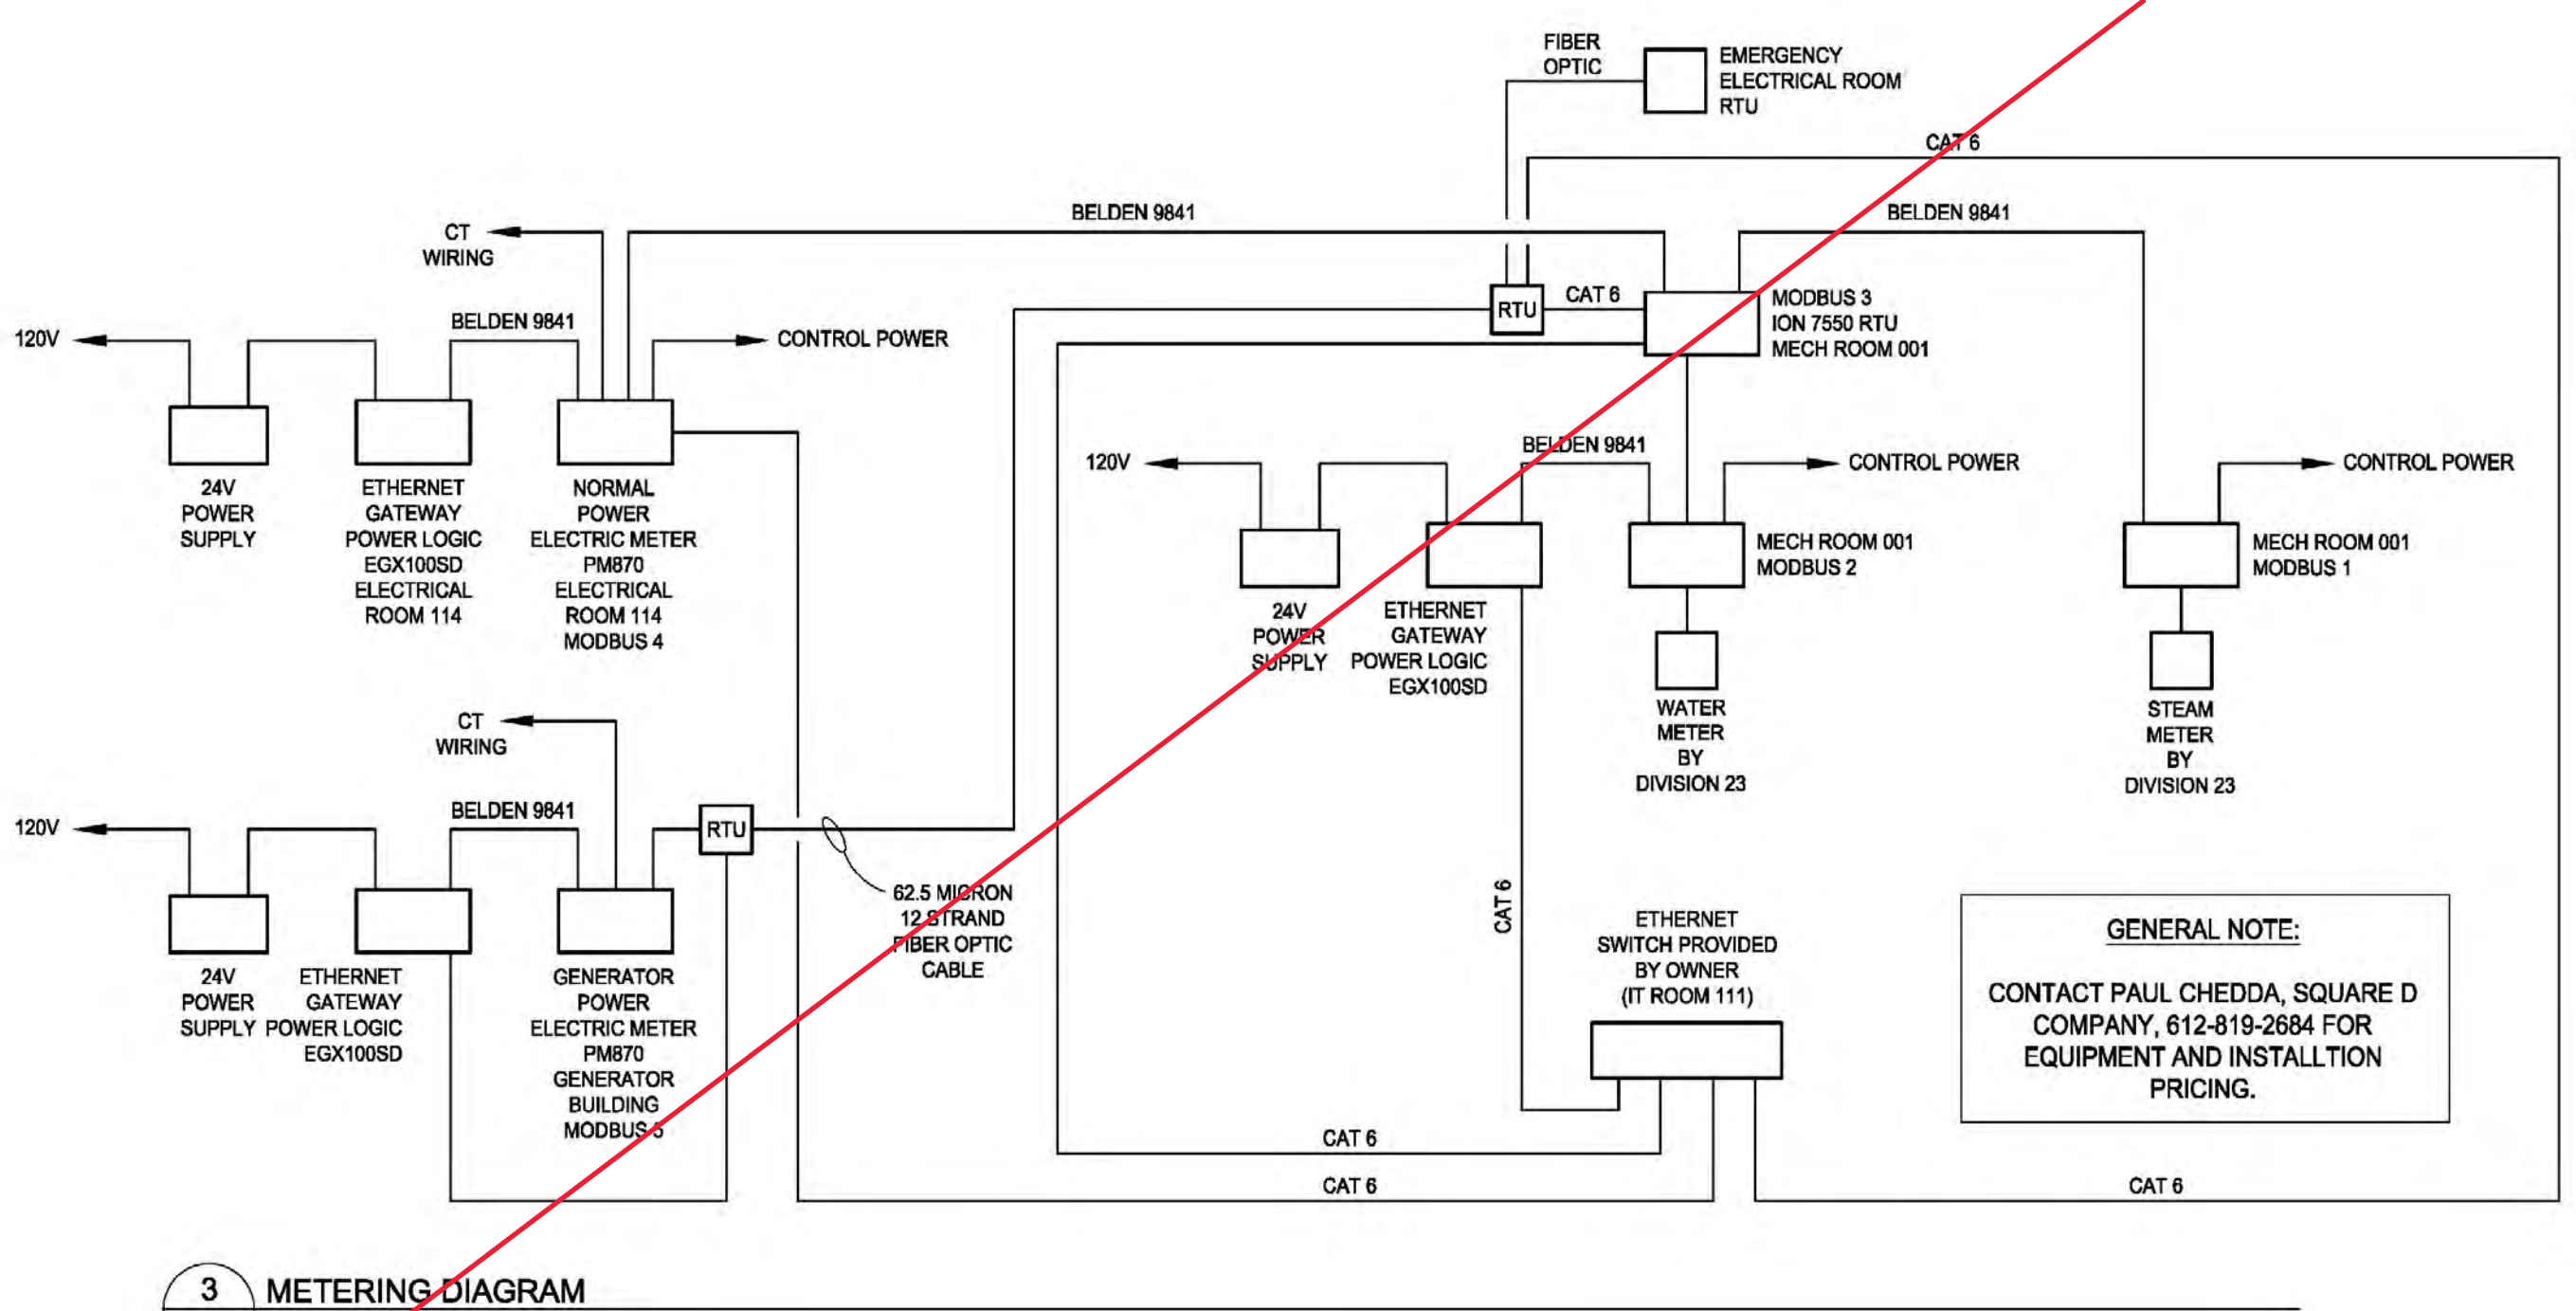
FIBER OPTIC

EMERGENCY ELECTRICAL ROOM RTU

CAT 6

BELDEN 9841

BELDEN 9841

CT WIRING

RTU

CAT 6

MODBUS 3 ION 7550 RTU MECH ROOM 001

120V

BELDEN 9841

CONTROL POWER

24V POWER SUPPLY

ETHERNET GATEWAY POWER LOGIC EGX100SD ELECTRICAL ROOM 114

NORMAL POWER ELECTRIC METER PM870 ELECTRICAL ROOM 114 MODBUS 4

120V

BELDEN 9841

CONTROL POWER

CONTROL POWER

MECH ROOM 001 MODBUS 2

MECH ROOM 001 MODBUS 1

24V POWER SUPPLY

ETHERNET GATEWAY POWER LOGIC EGX100SD

WATER METER BY DIVISION 23

STEAM METER BY DIVISION 23

CT WIRING

120V

BELDEN 9841

RTU

62.5 MICRON 12 STRAND FIBER OPTIC CABLE

CAT 6

24V POWER SUPPLY

ETHERNET GATEWAY POWER LOGIC EGX100SD

GENERATOR POWER ELECTRIC METER PM870 GENERATOR BUILDING MODBUS 5

ETHERNET SWITCH PROVIDED BY OWNER (IT ROOM 111)

GENERAL NOTE:

CONTACT PAUL CHEDDA, SQUARE D COMPANY, 612-819-2684 FOR EQUIPMENT AND INSTALLTION PRICING.

CAT 6

CAT 6

CAT 6

3 METERING DIAGRAM